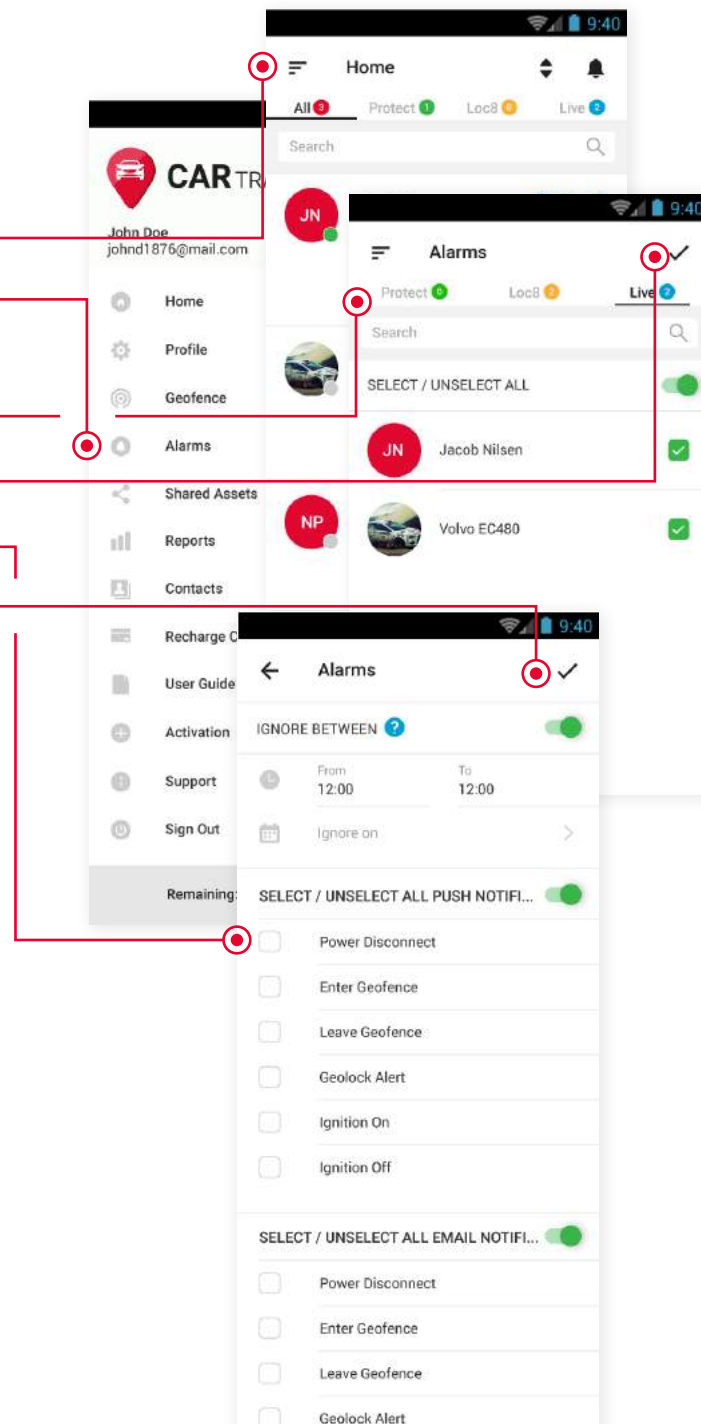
9:40

Home

All 3 Protect 1 Loc8 0 Live 2

Search

JN

NP

CAR TR

John Doe
johnd1876@mail.com

Home

Profile

Geofence

Alarms

Shared Assets

Reports

Contacts

Recharge C

User Guide

Activation

Support

Sign Out

Remaining:

9:40

Alarms

Protect 0 Loc8 0 Live 2

Search

SELECT / UNSELECT ALL

JN Jacob Nilsen

Volvo EC480

9:40

Alarms

IGNORE BETWEEN

From
12:00

To
12:00

Ignore on

SELECT / UNSELECT ALL PUSH NOTIFI...

Power Disconnect

Enter Geofence

Leave Geofence

Geolock Alert

Ignition On

Ignition Off

SELECT / UNSELECT ALL EMAIL NOTIFI...

Power Disconnect

Enter Geofence

Leave Geofence

Geolock Alert